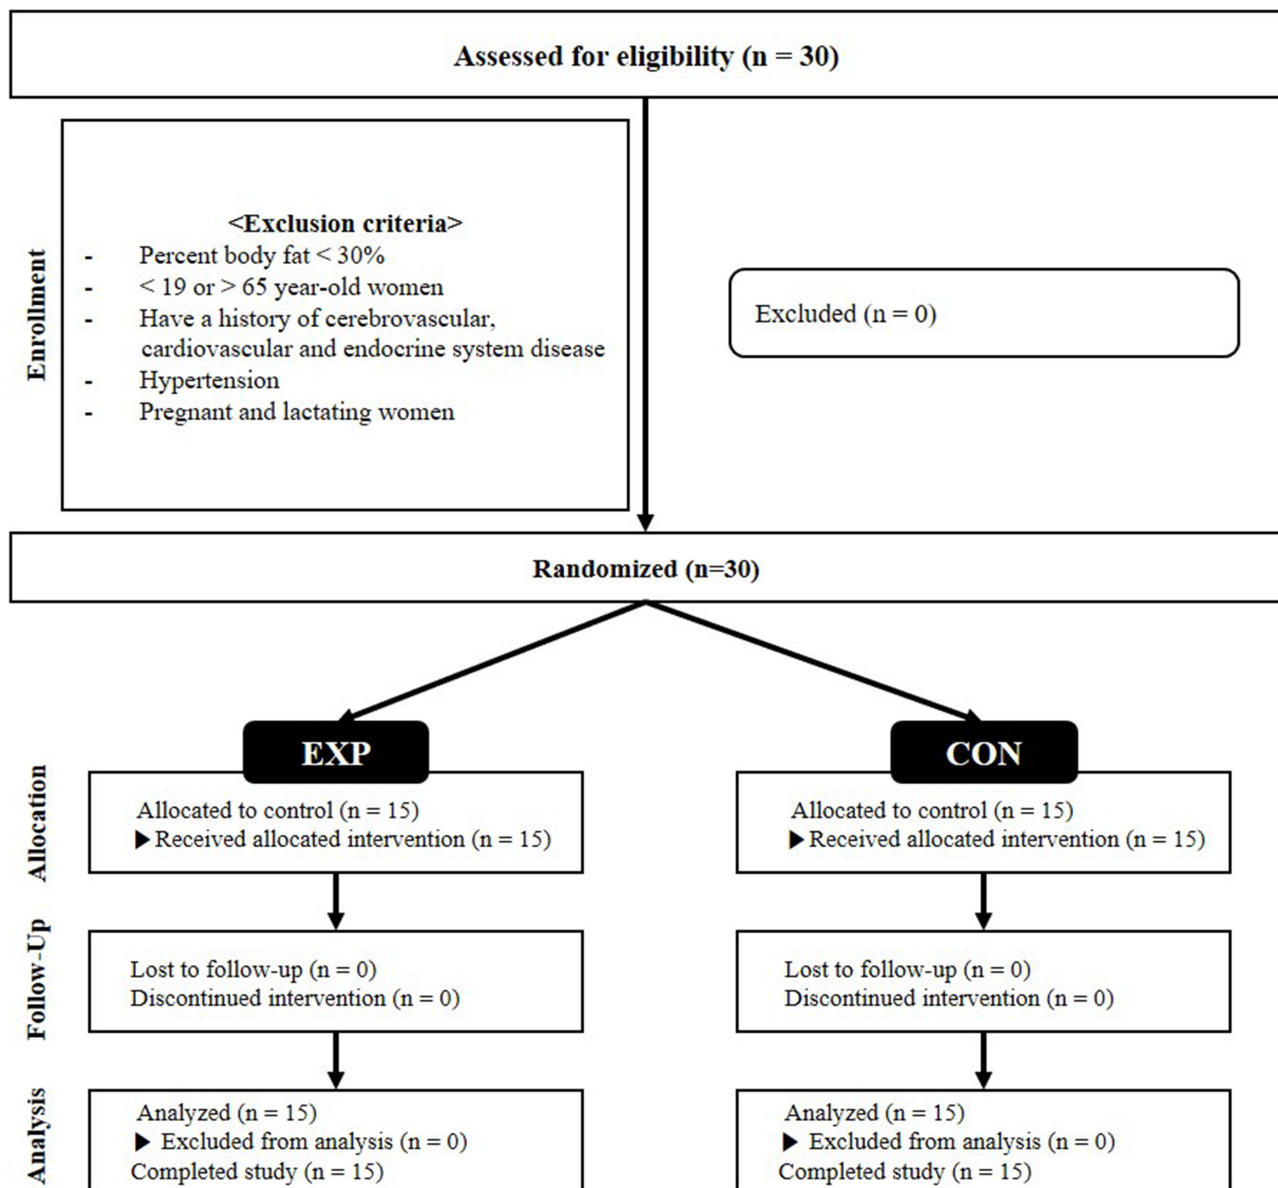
Assessed for eligibility (n = 30)

Enrollment

<Exclusion criteria>
- Percent body fat < 30%
- < 19 or > 65 year-old women
- Have a history of cerebrovascular, cardiovascular and endocrine system disease
- Hypertension
- Pregnant and lactating women

Excluded (n = 0)

Randomized (n=30)

EXP

CON

Allocation

Allocated to control (n = 15)
▶ Received allocated intervention (n = 15)

Allocated to control (n = 15)
▶ Received allocated intervention (n = 15)

Follow-Up

Lost to follow-up (n = 0)
Discontinued intervention (n = 0)

Lost to follow-up (n = 0)
Discontinued intervention (n = 0)

Analysis

Analyzed (n = 15)
▶ Excluded from analysis (n = 0)
Completed study (n = 15)

Analyzed (n = 15)
▶ Excluded from analysis (n = 0)
Completed study (n = 15)